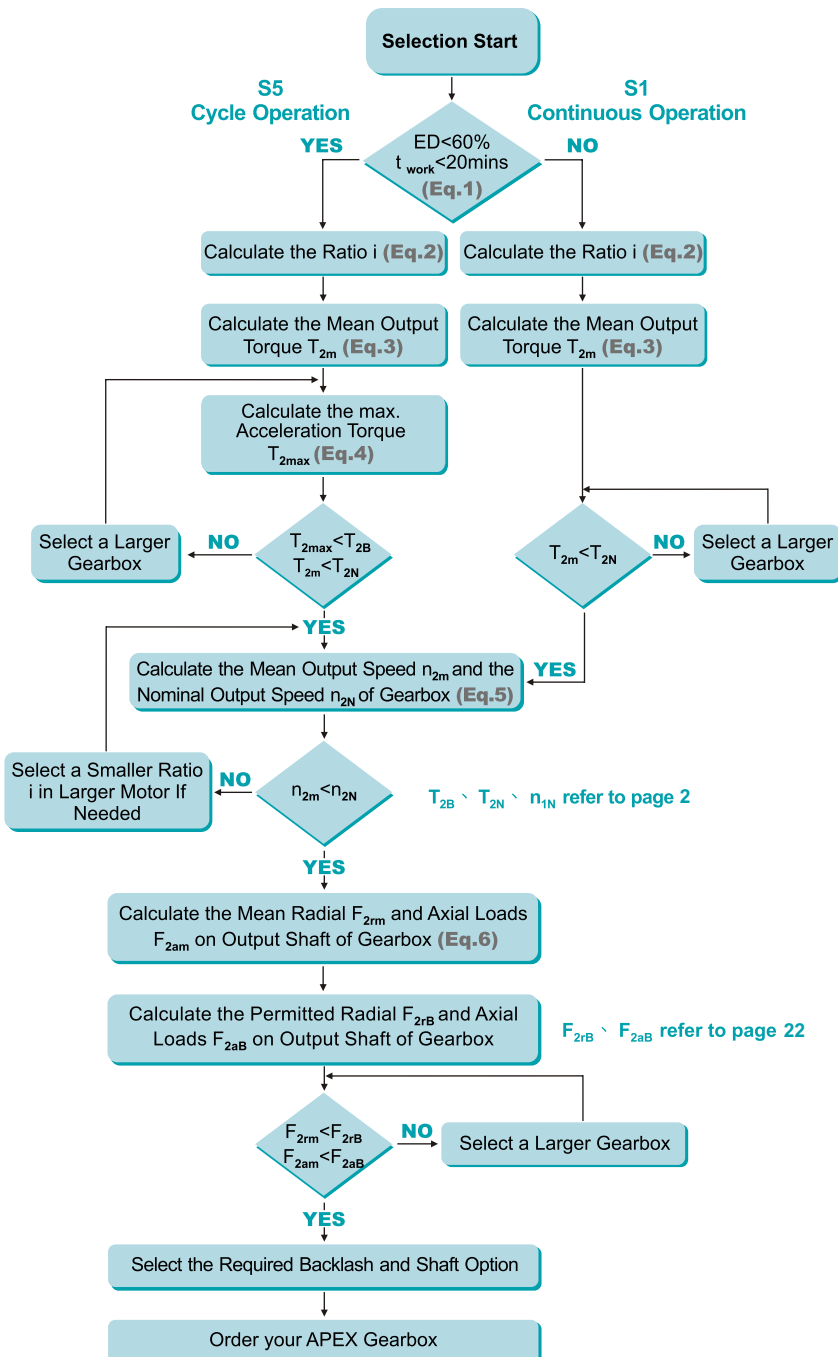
Selection Start

S5
Cycle Operation

S1
Continuous Operation

YES

ED<60%
$t_{work}$<20mins
(Eq.1)

NO

Calculate the Ratio i (Eq.2)

Calculate the Ratio i (Eq.2)

Calculate the Mean Output Torque $T_{2m}$ (Eq.3)

Calculate the Mean Output Torque $T_{2m}$ (Eq.3)

Calculate the max. Acceleration Torque $T_{2max}$ (Eq.4)

Select a Larger Gearbox

NO

$T_{2max}$<$T_{2B}$
$T_{2m}$<$T_{2N}$

$T_{2m}$<$T_{2N}$

NO

Select a Larger Gearbox

YES

Calculate the Mean Output Speed $n_{2m}$ and the Nominal Output Speed $n_{2N}$ of Gearbox (Eq.5)

YES

Select a Smaller Ratio i in Larger Motor If Needed

NO

$n_{2m}$<$n_{2N}$

$T_{2B}$ 、 $T_{2N}$ 、 $n_{1N}$ refer to page 2

YES

Calculate the Mean Radial $F_{2rm}$ and Axial Loads $F_{2am}$ on Output Shaft of Gearbox (Eq.6)

Calculate the Permitted Radial $F_{2rB}$ and Axial Loads $F_{2aB}$ on Output Shaft of Gearbox

$F_{2rB}$ 、 $F_{2aB}$ refer to page 22

$F_{2rm}$<$F_{2rB}$
$F_{2am}$<$F_{2aB}$

NO

Select a Larger Gearbox

YES

Select the Required Backlash and Shaft Option

Order your APEX Gearbox